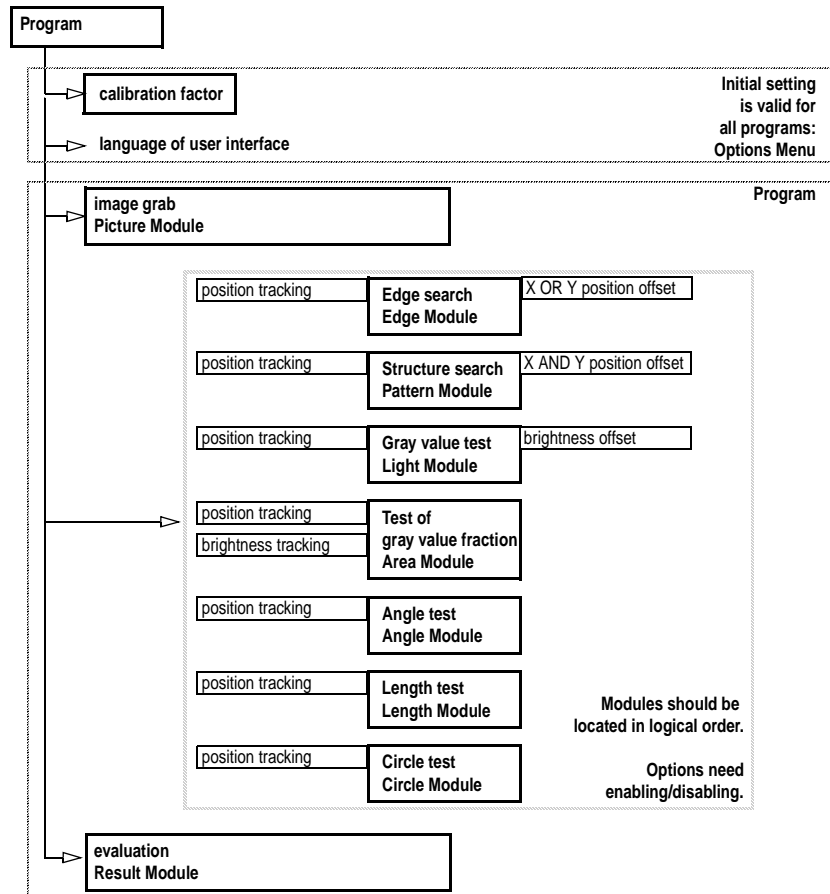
Program

calibration factor

language of user interface

Initial setting is valid for all programs: Options Menu

Program

image grab
Picture Module

position tracking

Edge search
Edge Module

X OR Y position offset

position tracking

Structure search
Pattern Module

X AND Y position offset

position tracking

Gray value test
Light Module

brightness offset

position tracking

brightness tracking

Test of
gray value fraction
Area Module

position tracking

Angle test
Angle Module

position tracking

Length test
Length Module

Modules should be located in logical order.

position tracking

Circle test
Circle Module

Options need enabling/disabling.

evaluation
Result Module